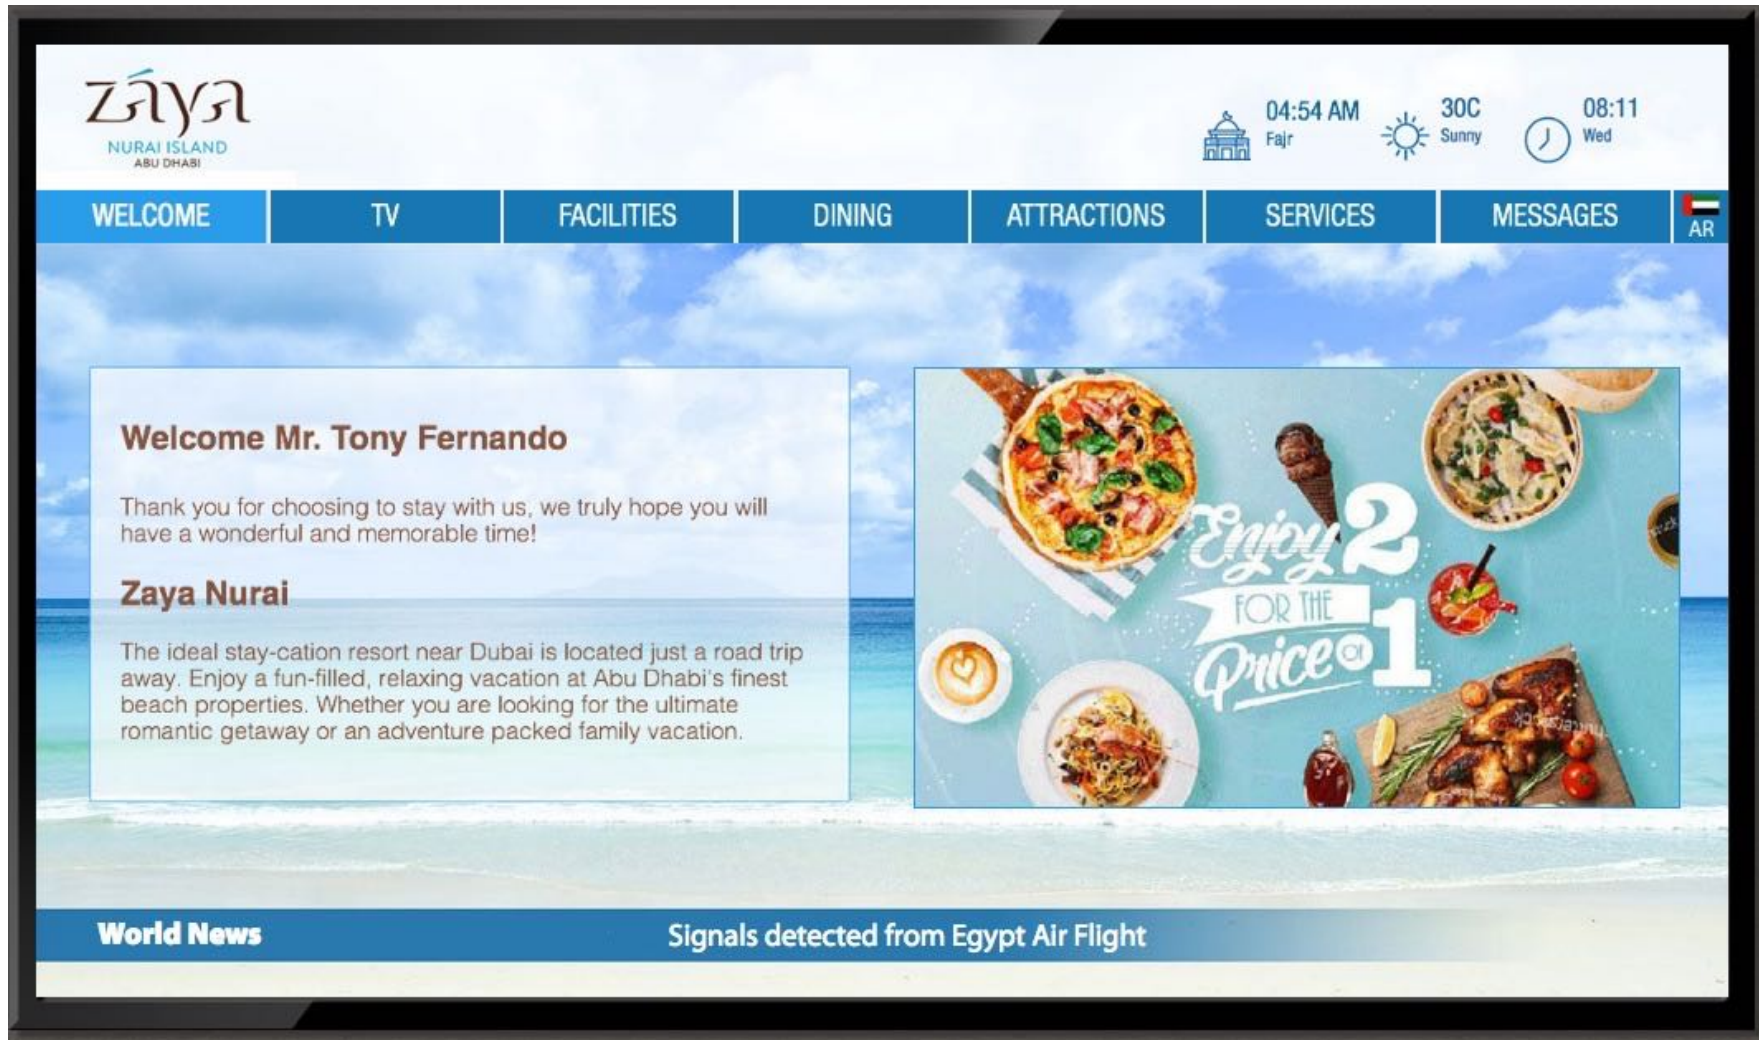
záya
NURAI ISLAND
ABU DHABI

04:54 AM
Fajr

30C
Sunny

08:11
Wed

WELCOME | TV | FACILITIES | DINING | ATTRACTIONS | SERVICES | MESSAGES | AR

Welcome Mr. Tony Fernando

Thank you for choosing to stay with us, we truly hope you will have a wonderful and memorable time!

Zaya Nurai

The ideal stay-cation resort near Dubai is located just a road trip away. Enjoy a fun-filled, relaxing vacation at Abu Dhabi's finest beach properties. Whether you are looking for the ultimate romantic getaway or an adventure packed family vacation.

Enjoy 2 FOR THE Price of 1

World News

Signals detected from Egypt Air Flight